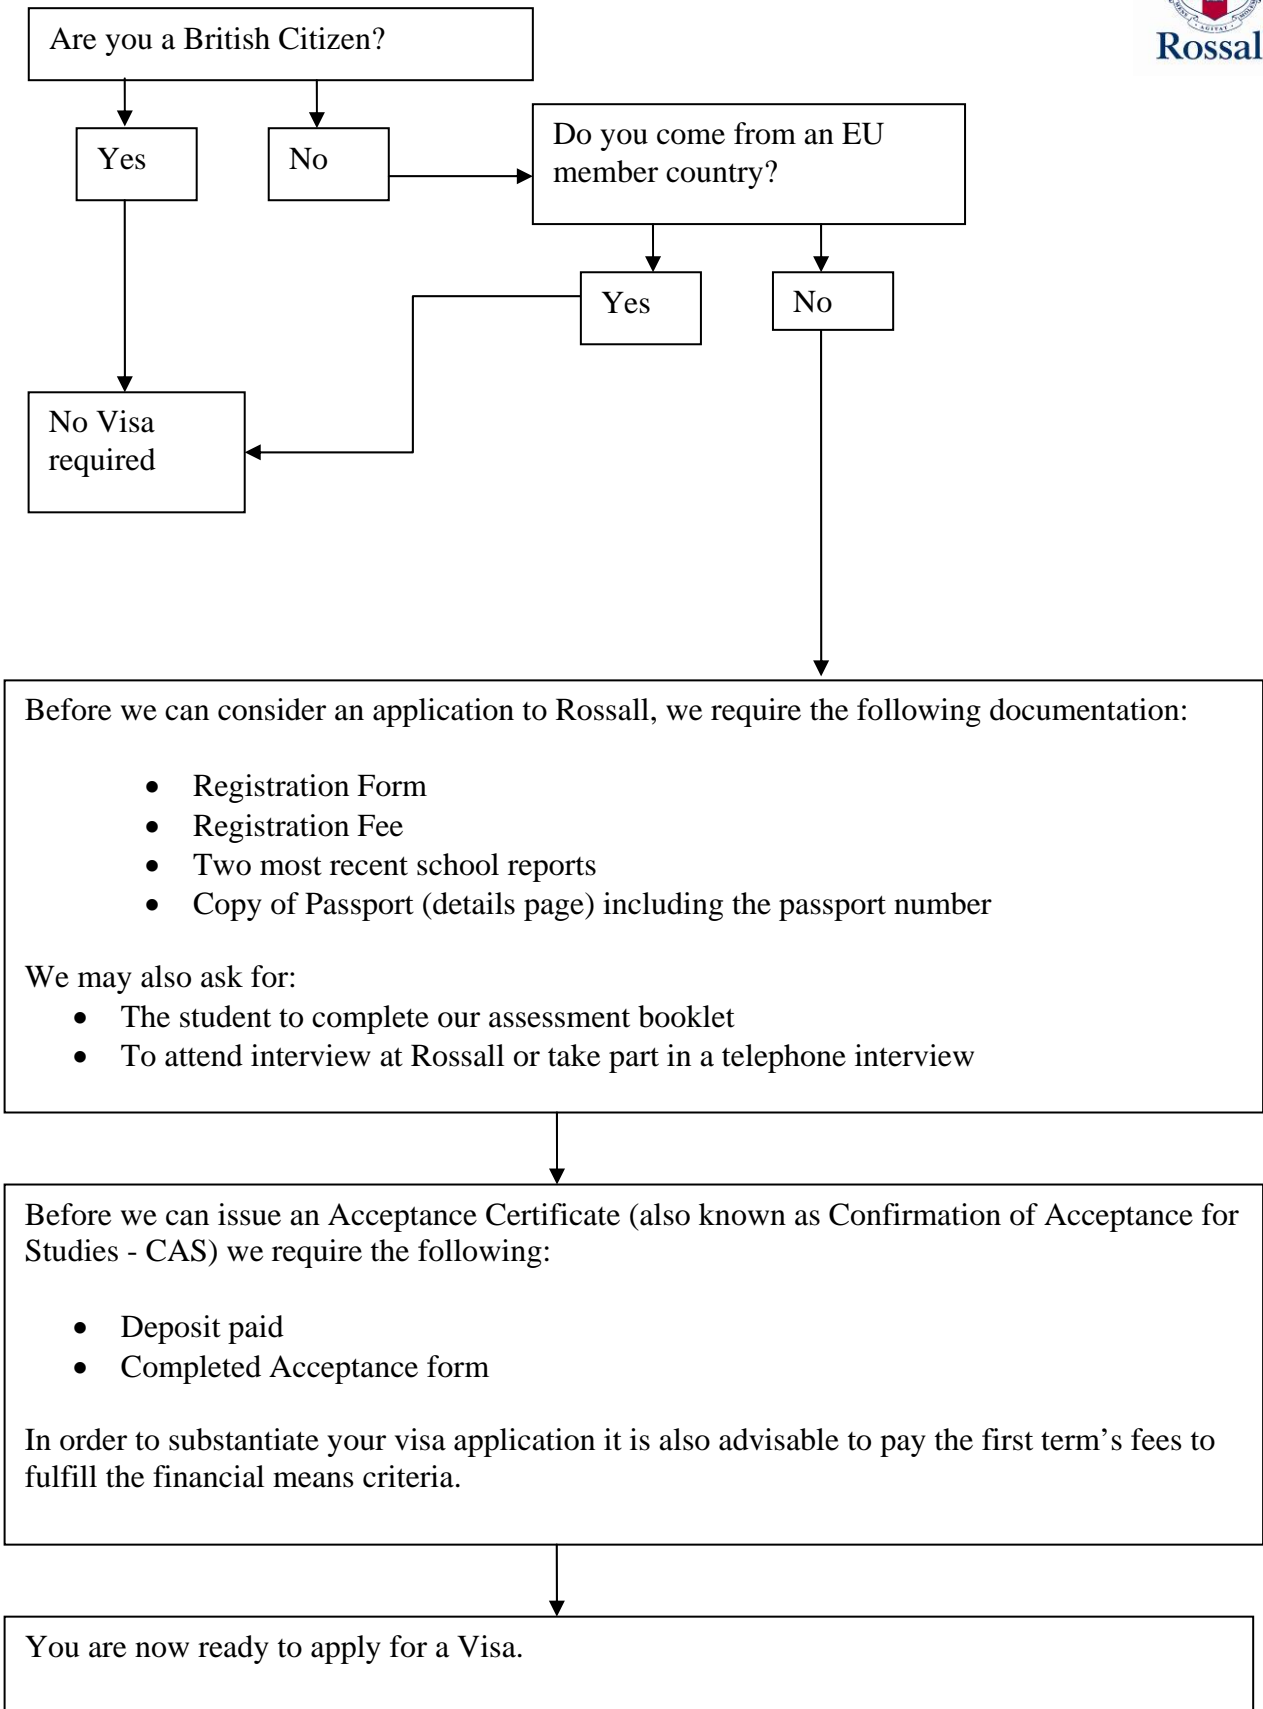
Rossal

Are you a British Citizen?

Yes

No

Do you come from an EU member country?

Yes

No

No Visa required

Before we can consider an application to Rossall, we require the following documentation:

- Registration Form
- Registration Fee
- Two most recent school reports
- Copy of Passport (details page) including the passport number

We may also ask for:
- The student to complete our assessment booklet
- To attend interview at Rossall or take part in a telephone interview

Before we can issue an Acceptance Certificate (also known as Confirmation of Acceptance for Studies - CAS) we require the following:

- Deposit paid
- Completed Acceptance form

In order to substantiate your visa application it is also advisable to pay the first term's fees to fulfill the financial means criteria.

You are now ready to apply for a Visa.